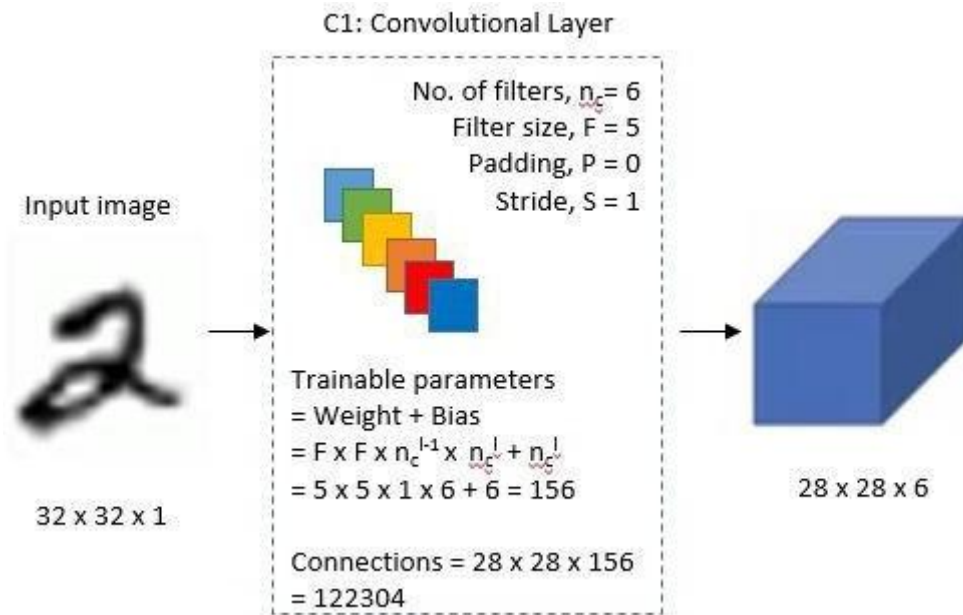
C1: Convolutional Layer

Input image

No. of filters, $n_c = 6$
Filter size, F = 5
Padding, P = 0
Stride, S = 1

Trainable parameters
= Weight + Bias
= F x F x $n_c^{l-1}$ x $n_c^l$ + $n_c^l$
= 5 x 5 x 1 x 6 + 6 = 156

Connections = 28 x 28 x 156
= 122304

32 x 32 x 1

28 x 28 x 6